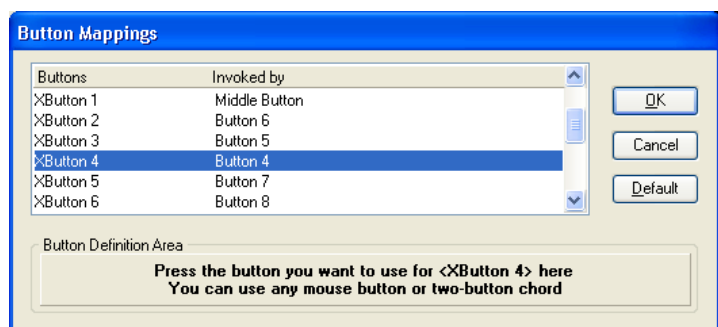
Button Mappings

| Buttons | Invoked by |
|---|---|
| XButton 1 | Middle Button |
| XButton 2 | Button 6 |
| XButton 3 | Button 5 |
| XButton 4 | Button 4 |
| XButton 5 | Button 7 |
| XButton 6 | Button 8 |

OK

Cancel

Default

Button Definition Area

Press the button you want to use for <XButton 4> here
You can use any mouse button or two-button chord